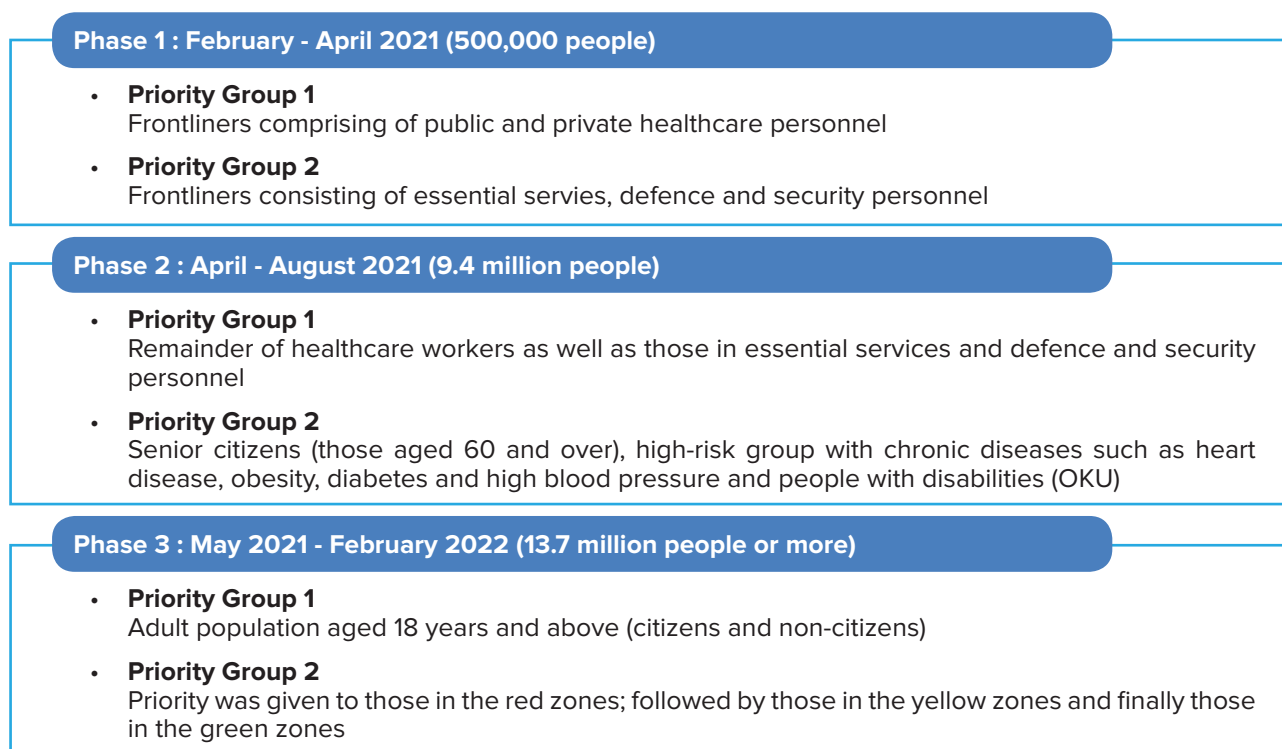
Phase 1 : February - April 2021 (500,000 people)

- **Priority Group 1**
Frontliners comprising of public and private healthcare personnel

- **Priority Group 2**
Frontliners consisting of essential servies, defence and security personnel

Phase 2 : April - August 2021 (9.4 million people)

- **Priority Group 1**
Remainder of healthcare workers as well as those in essential services and defence and security personnel

- **Priority Group 2**
Senior citizens (those aged 60 and over), high-risk group with chronic diseases such as heart disease, obesity, diabetes and high blood pressure and people with disabilities (OKU)

Phase 3 : May 2021 - February 2022 (13.7 million people or more)

- **Priority Group 1**
Adult population aged 18 years and above (citizens and non-citizens)

- **Priority Group 2**
Priority was given to those in the red zones; followed by those in the yellow zones and finally those in the green zones